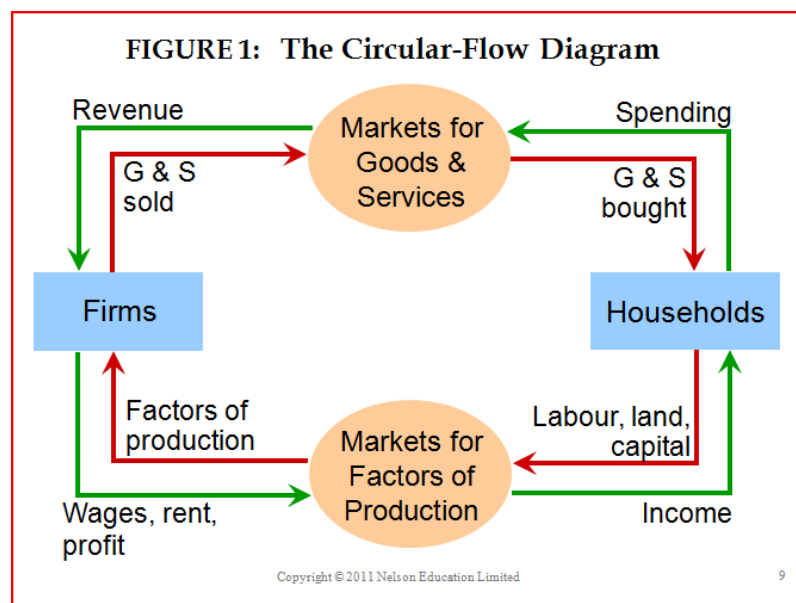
FIGURE 1: The Circular-Flow Diagram

Revenue

Markets for Goods & Services

Spending

G & S sold

G & S bought

Firms

Households

Factors of production

Markets for Factors of Production

Labour, land, capital

Wages, rent, profit

Income

Copyright © 2011 Nelson Education Limited

9